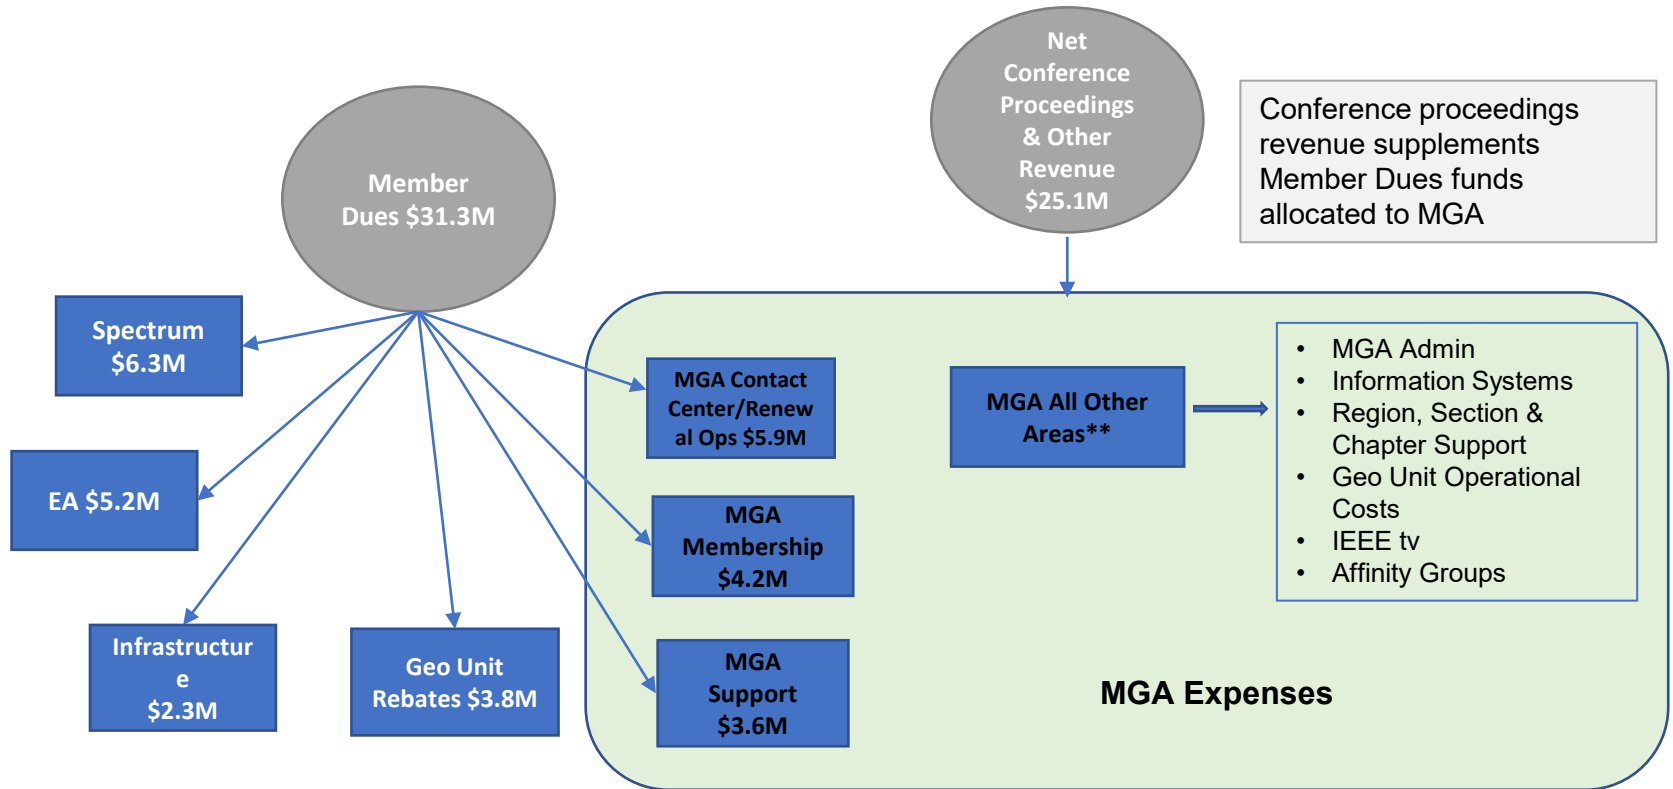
Net Conference Proceedings & Other Revenue $25.1M

Conference proceedings revenue supplements Member Dues funds allocated to MGA

Member Dues $31.3M

Spectrum $6.3M

EA $5.2M

Infrastructure $2.3M

Geo Unit Rebates $3.8M

MGA Contact Center/Renewal Ops $5.9M

MGA Membership $4.2M

MGA Support $3.6M

MGA All Other Areas**

- MGA Admin
- Information Systems
- Region, Section & Chapter Support
- Geo Unit Operational Costs
- IEEE tv
- Affinity Groups

MGA Expenses